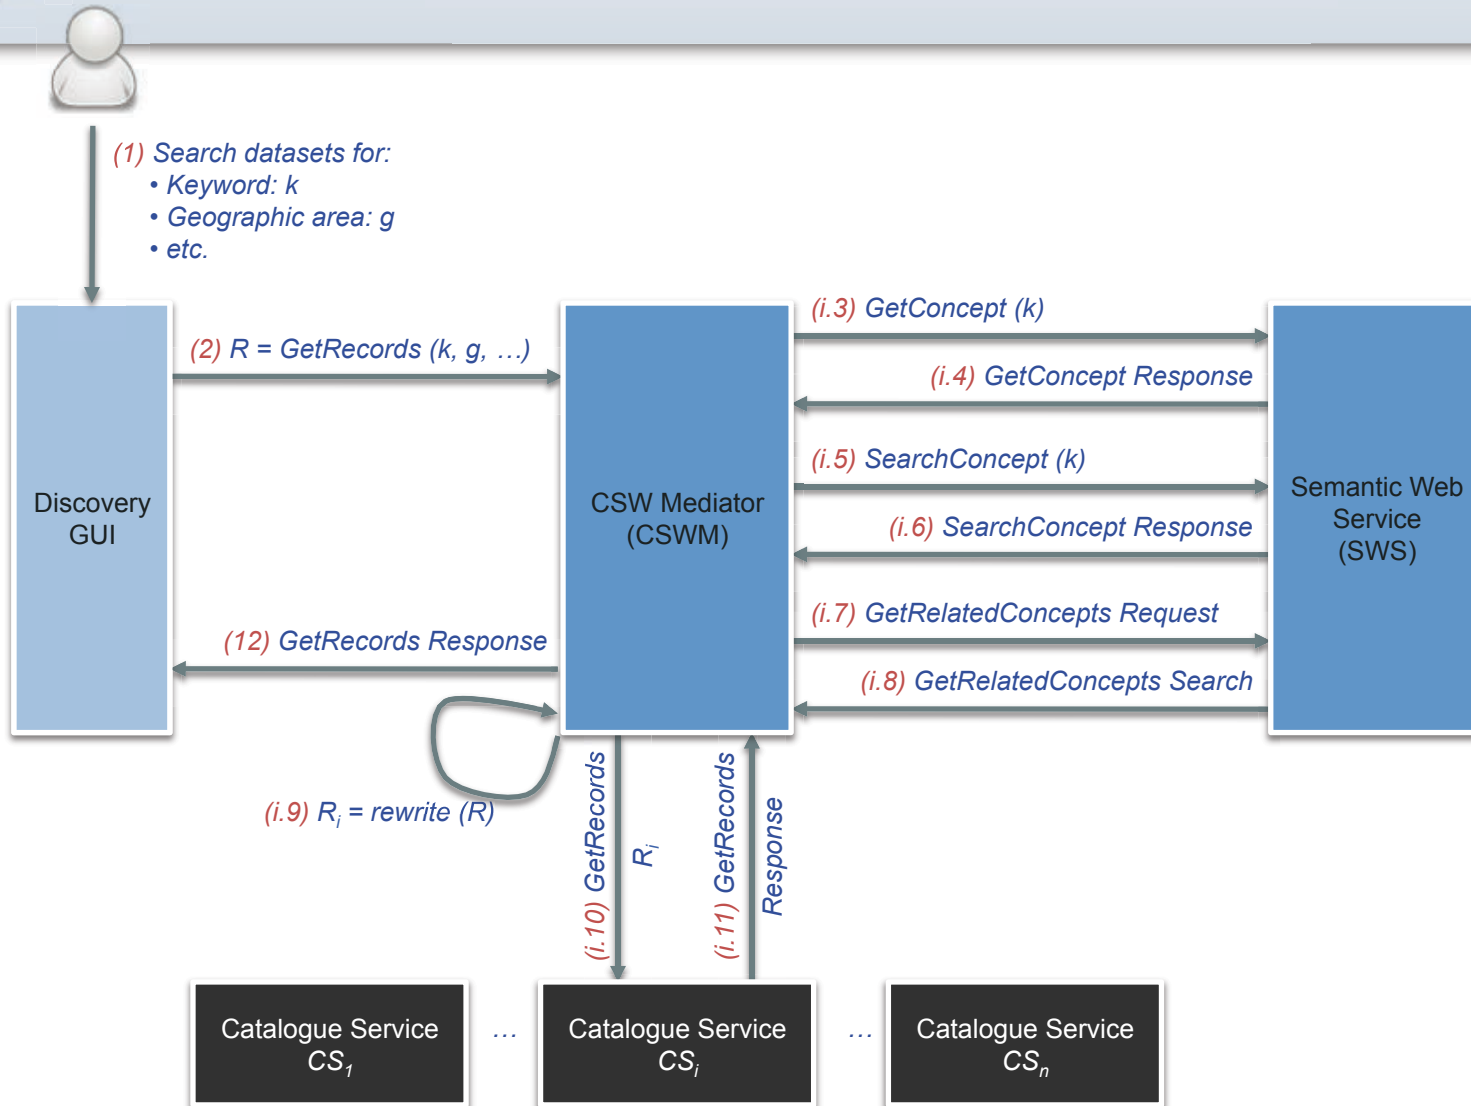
(1) Search datasets for:
• Keyword: k
• Geographic area: g
• etc.

Discovery GUI

(2) R = GetRecords (k, g, …)

(12) GetRecords Response

CSW Mediator (CSWM)

(i.3) GetConcept (k)

(i.4) GetConcept Response

(i.5) SearchConcept (k)

(i.6) SearchConcept Response

(i.7) GetRelatedConcepts Request

(i.8) GetRelatedConcepts Search

Semantic Web Service (SWS)

(i.9) $R_i$ = rewrite (R)

(i.10) GetRecords $R_i$

(i.11) GetRecords Response

Catalogue Service $CS_1$

…

Catalogue Service $CS_i$

…

Catalogue Service $CS_n$